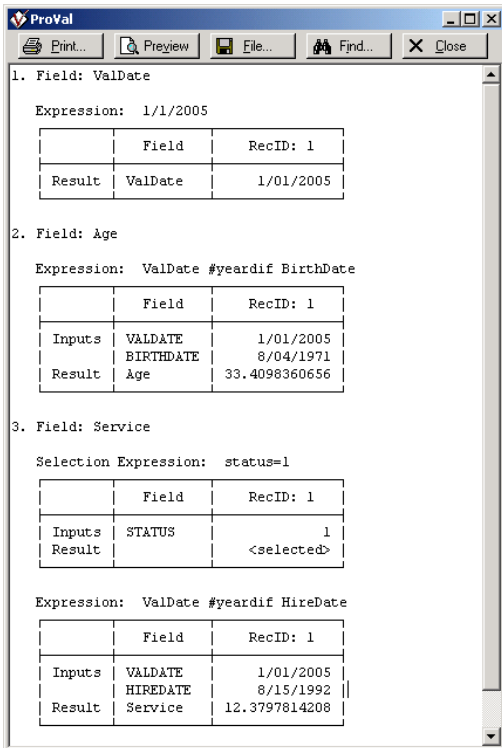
ProVal

Print... Preview File... Find... Close

1. Field: ValDate

Expression: 1/1/2005

| | Field | RecID: 1 |
|---|---|---|
| Result | ValDate | 1/01/2005 |

2. Field: Age

Expression: ValDate #yeardif BirthDate

| | Field | RecID: 1 |
|---|---|---|
| Inputs | VALDATE | 1/01/2005 |
| | BIRTHDATE | 8/04/1971 |
| Result | Age | 33.4098360656 |

3. Field: Service

Selection Expression: status=1

| | Field | RecID: 1 |
|---|---|---|
| Inputs | STATUS | 1 |
| Result | | <selected> |

Expression: ValDate #yeardif HireDate

| | Field | RecID: 1 |
|---|---|---|
| Inputs | VALDATE | 1/01/2005 |
| | HIREDATE | 8/15/1992 |
| Result | Service | 12.3797814208 |